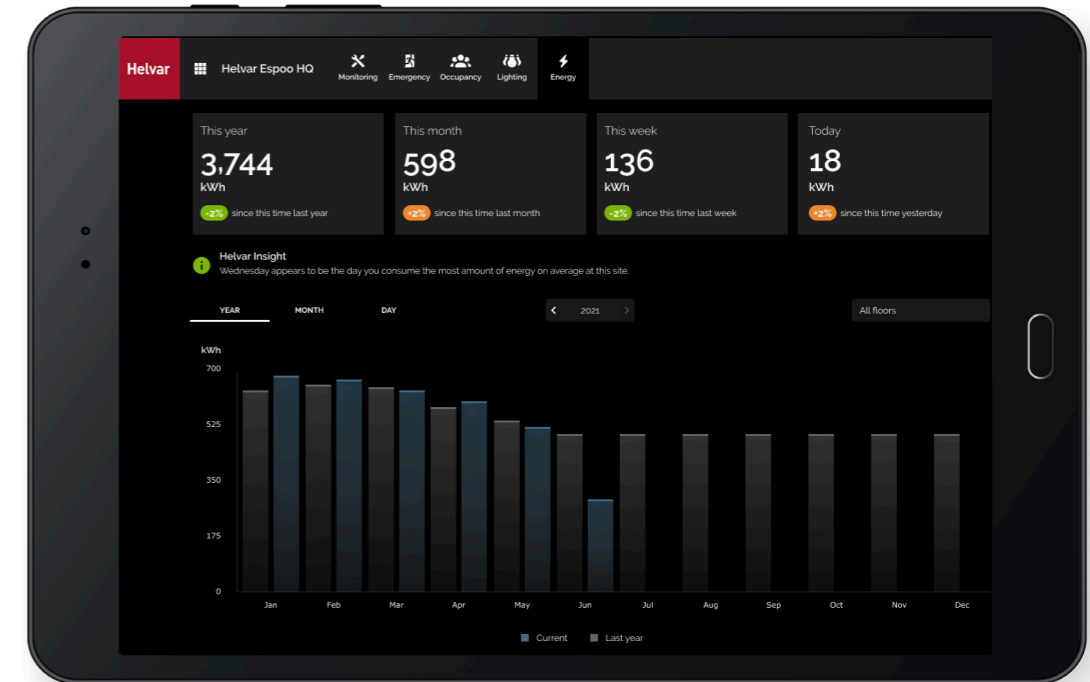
Helvar

Helvar Espoo HQ

Monitoring Emergency Occupancy Lighting Energy

This year
3,744
kWh
-2% since this time last year

This month
598
kWh
+2% since this time last month

This week
136
kWh
-2% since this time last week

Today
18
kWh
+2% since this time yesterday

Helvar Insight
Wednesday appears to be the day you consume the most amount of energy on average at this site.

YEAR MONTH DAY

2021

All floors

kWh
700
525
350
175
0

Jan Feb Mar Apr May Jun Jul Aug Sep Oct Nov Dec

Current Last year